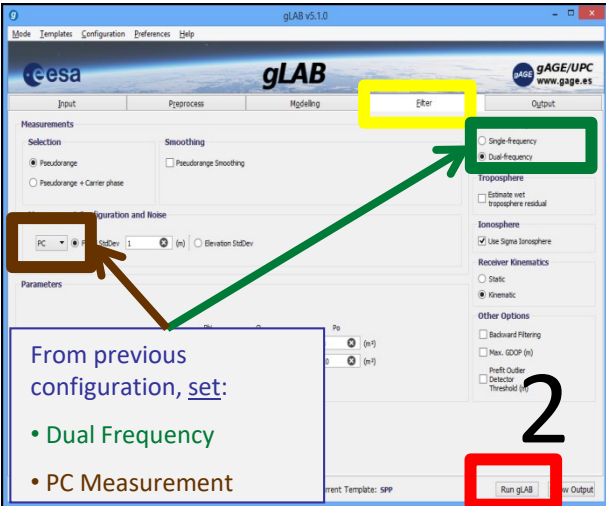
gLAB v5.1.0

Mode Templates Configuration Preferences Help

esa

gLAB

gAGE/UPC
www.gage.es

Input | Preprocess | Modelling | Filter | Output

Measurements

Selection

Pseudorange

Pseudorange + Carrier phase

Smoothing

Pseudorange Smoothing

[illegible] Configuration and Noise

PC

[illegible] StdDev 1 (m) Elevation StdDev

Parameters

Ph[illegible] Po

(m²)

(m²)

Single-frequency

Dual-frequency

Troposphere

Estimate wet troposphere residual

Ionosphere

Use Sigma Ionosphere

Receiver Kinematics

Static

Kinematic

Other Options

Backward Filtering

Max. GDOP (m)

Prefit Outlier Detector Threshold (m)

From previous configuration, set:

• Dual Frequency

• PC Measurement

2

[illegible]rrent Template: SPP

Run gLAB

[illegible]w Output